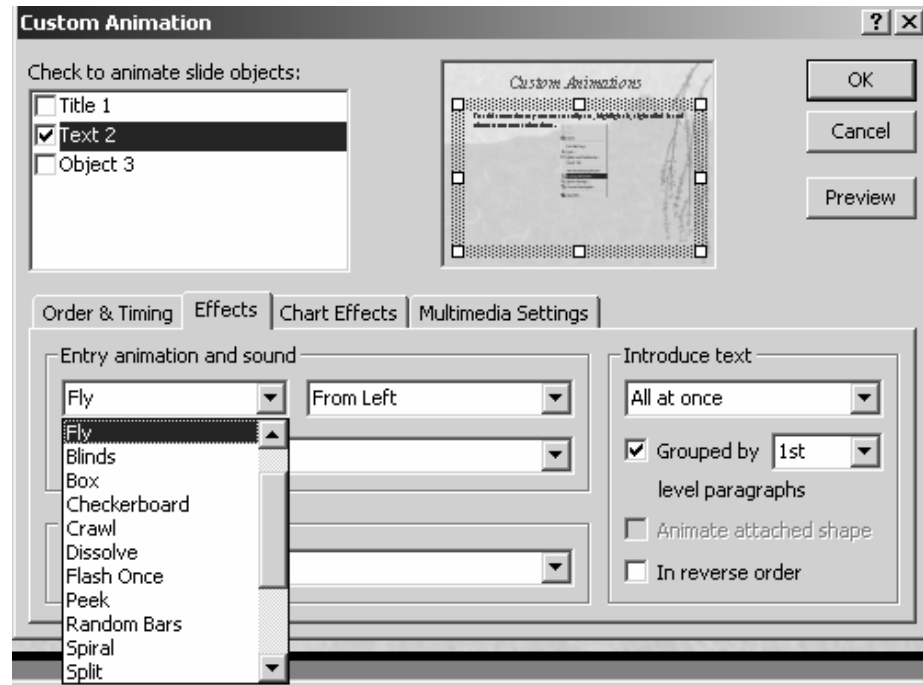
Custom Animation

?| X

Check to animate slide objects:

Title 1

Text 2

Object 3

Custom Animations

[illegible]

OK

Cancel

Preview

Order & Timing | Effects | Chart Effects | Multimedia Settings

Entry animation and sound

Fly

From Left

Fly
Blinds
Box
Checkerboard
Crawl
Dissolve
Flash Once
Peek
Random Bars
Spiral
Split

Introduce text

All at once

Grouped by 1st

level paragraphs

Animate attached shape

In reverse order